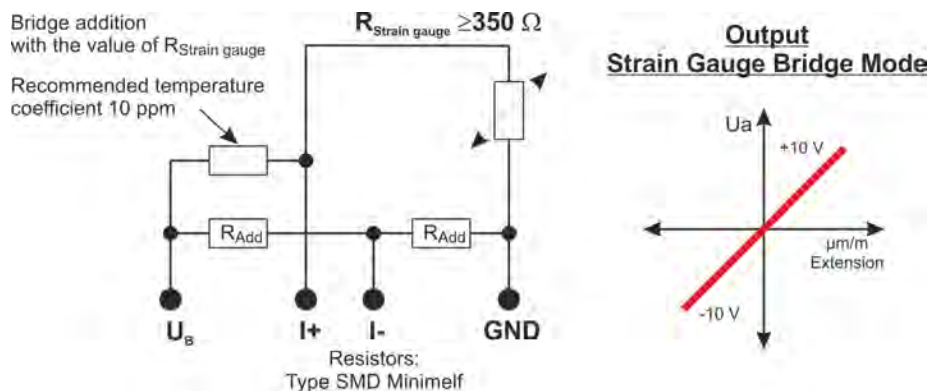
Bridge addition with the value of $R_{Strain\ gauge}$

Recommended temperature coefficient 10 ppm

$R_{Strain\ gauge} \geq 350\ \Omega$

$R_{Add}$

$R_{Add}$

$U_B$

I+

I-

GND

Resistors:
Type SMD Minimelf

Output
Strain Gauge Bridge Mode

Ua

+10 V

µm/m
Extension

-10 V